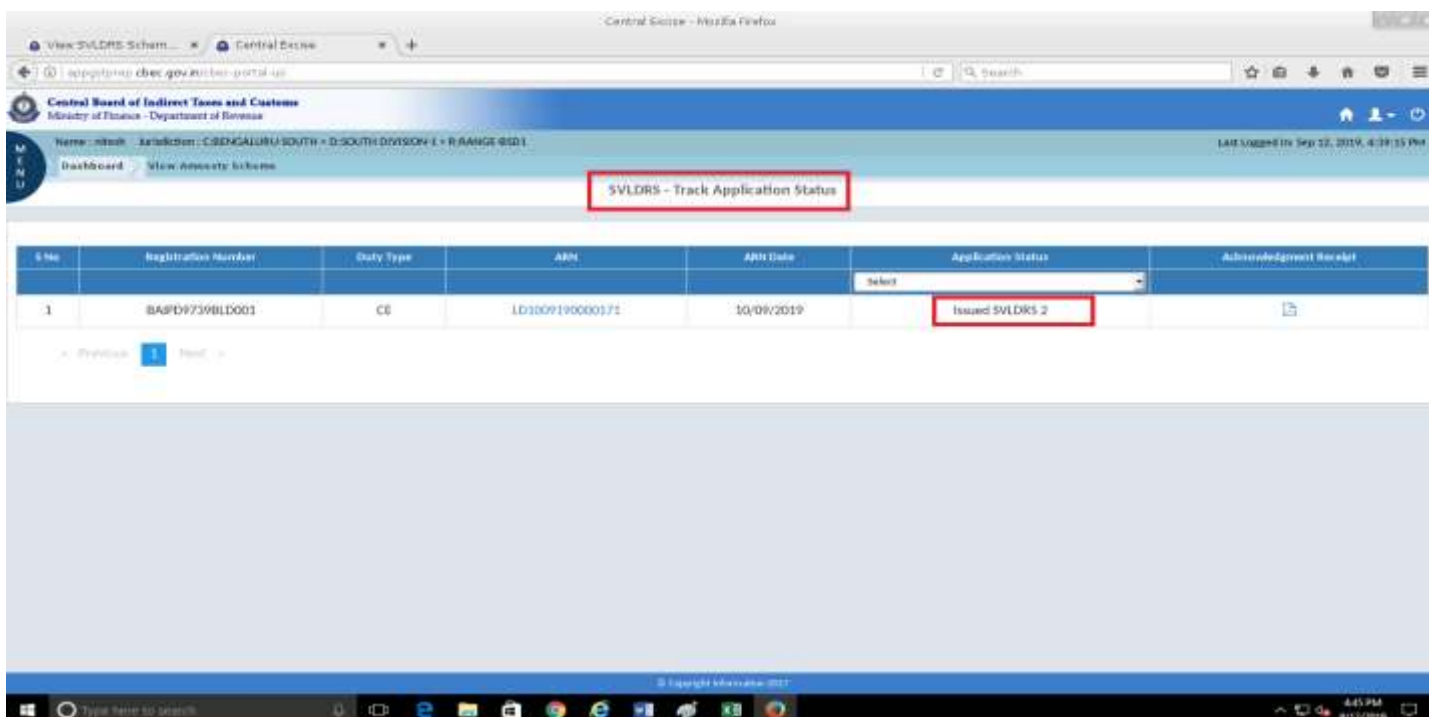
Central Excise - Mozilla Firefox

View SVLDRS Schem... × Central Excise × +

apps.cbec.gov.in/cbec-portal-ui

Search

Central Board of Indirect Taxes and Customs
Ministry of Finance - Department of Revenue

MENU

Name : nitesh Jurisdiction : C:BENGALURU SOUTH > D:SOUTH DIVISION 1 > R:RANGE BSD1

Last Logged In: Sep 12, 2019, 4:39:15 PM

Dashboard View Amnesty Scheme

SVLDRS - Track Application Status

| S No | Registration Number | Duty Type | ARN | ARN Date | Application Status | Acknowledgment Receipt |
|---|---|---|---|---|---|---|
| | | | | | Select | |
| 1 | BAIPD9739BLD001 | CE | LD1009190000171 | 10/09/2019 | Issued SVLDRS 2 | |

« Previous 1 Next »

© Copyright Information 2017

Type here to search

4:45 PM